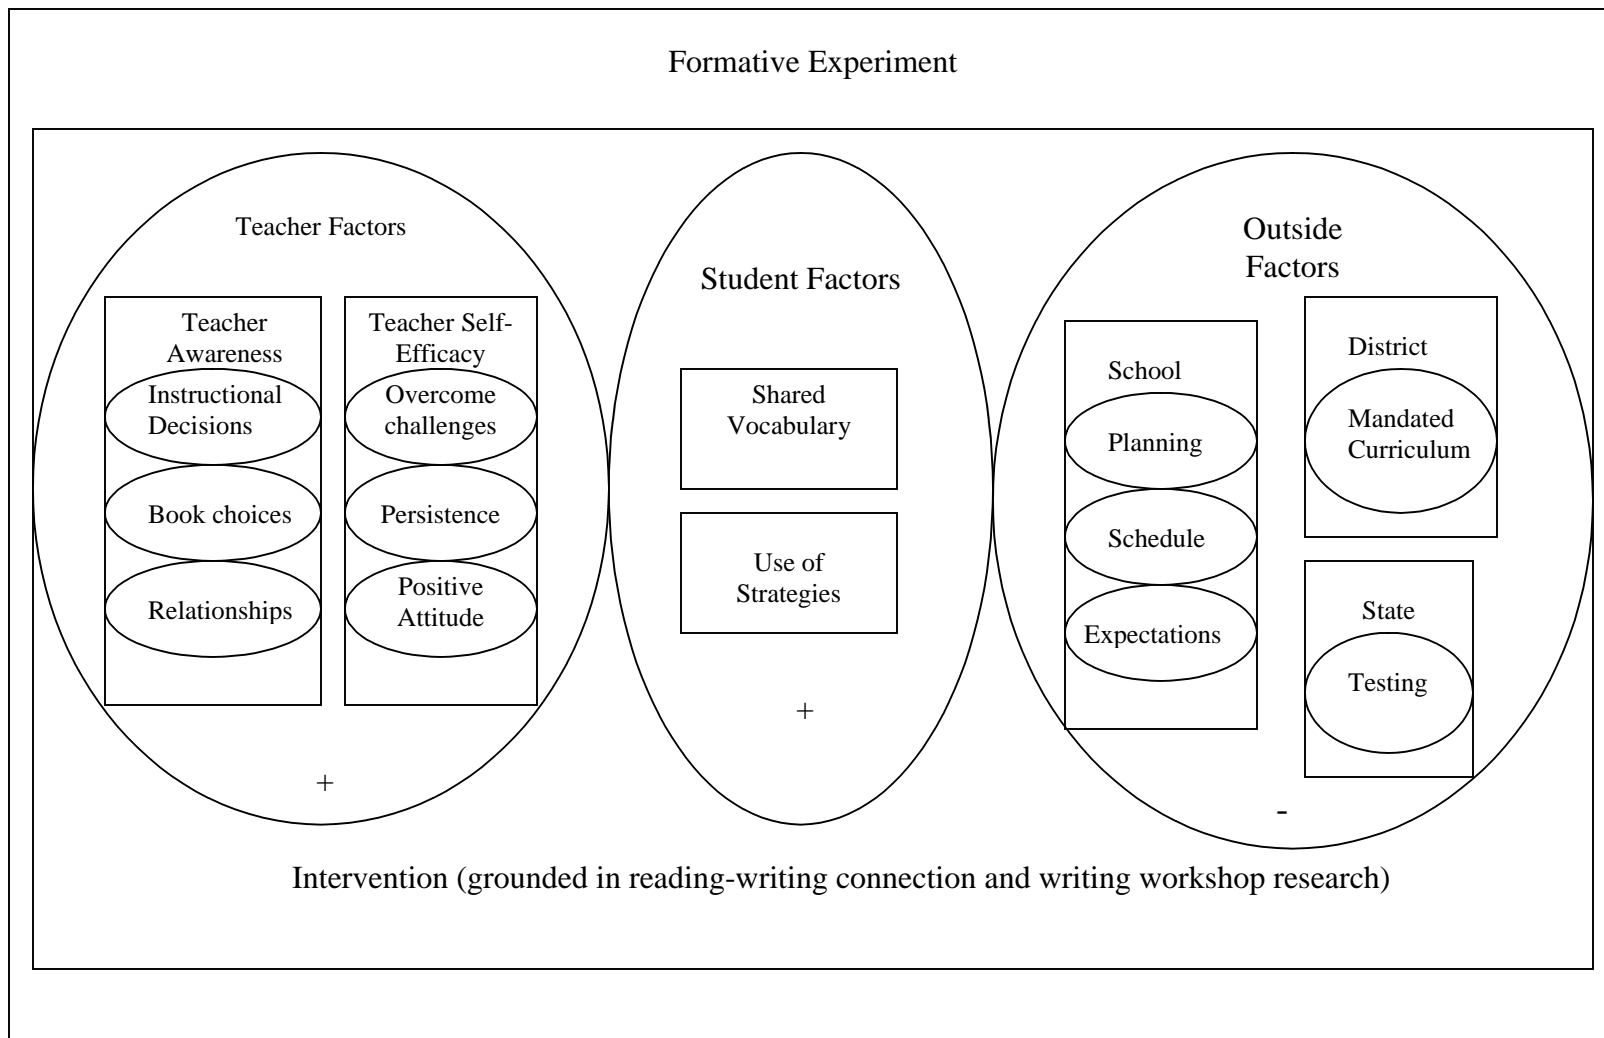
Formative Experiment

Teacher Factors

Teacher Awareness

Instructional Decisions

Book choices

Relationships

Teacher Self-Efficacy

Overcome challenges

Persistence

Positive Attitude

+

Student Factors

Shared Vocabulary

Use of Strategies

+

Outside Factors

School

Planning

Schedule

Expectations

District

Mandated Curriculum

State

Testing

-

Intervention (grounded in reading-writing connection and writing workshop research)